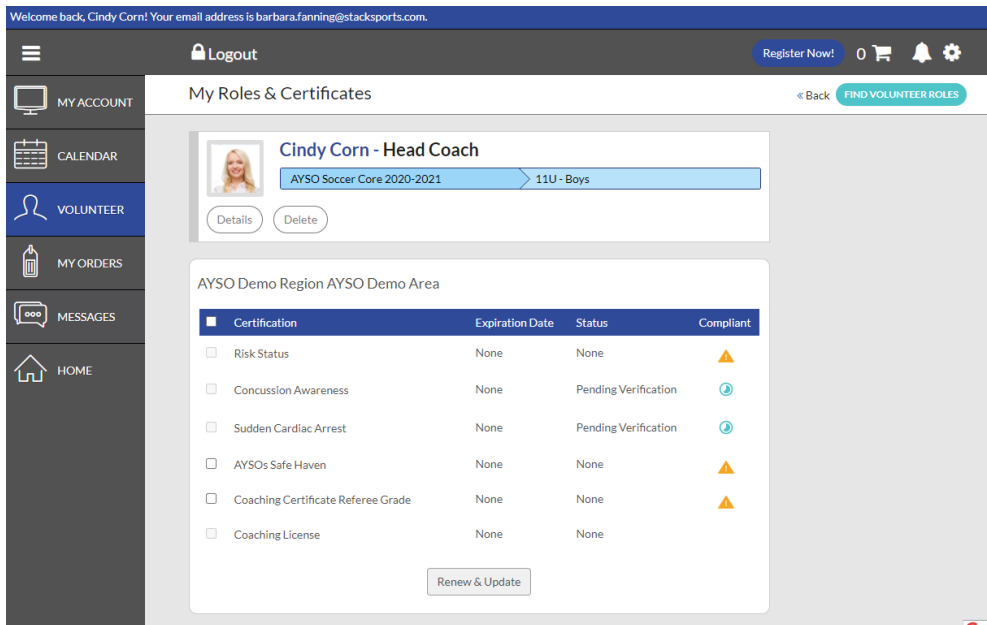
Welcome back, Cindy Corn! Your email address is barbara.fanning@stacksports.com.

Logout

Register Now!

0

MY ACCOUNT

CALENDAR

VOLUNTEER

MY ORDERS

MESSAGES

HOME

My Roles & Certificates

« Back

FIND VOLUNTEER ROLES

Cindy Corn - Head Coach

AYSO Soccer Core 2020-2021

11U - Boys

Details

Delete

AYSO Demo Region AYSO Demo Area

| Certification | Expiration Date | Status | Compliant |
|---|---|---|---|
| Risk Status | None | None | |
| Concussion Awareness | None | Pending Verification | |
| Sudden Cardiac Arrest | None | Pending Verification | |
| AYSOs Safe Haven | None | None | |
| Coaching Certificate Referee Grade | None | None | |
| Coaching License | None | None | |

Renew & Update